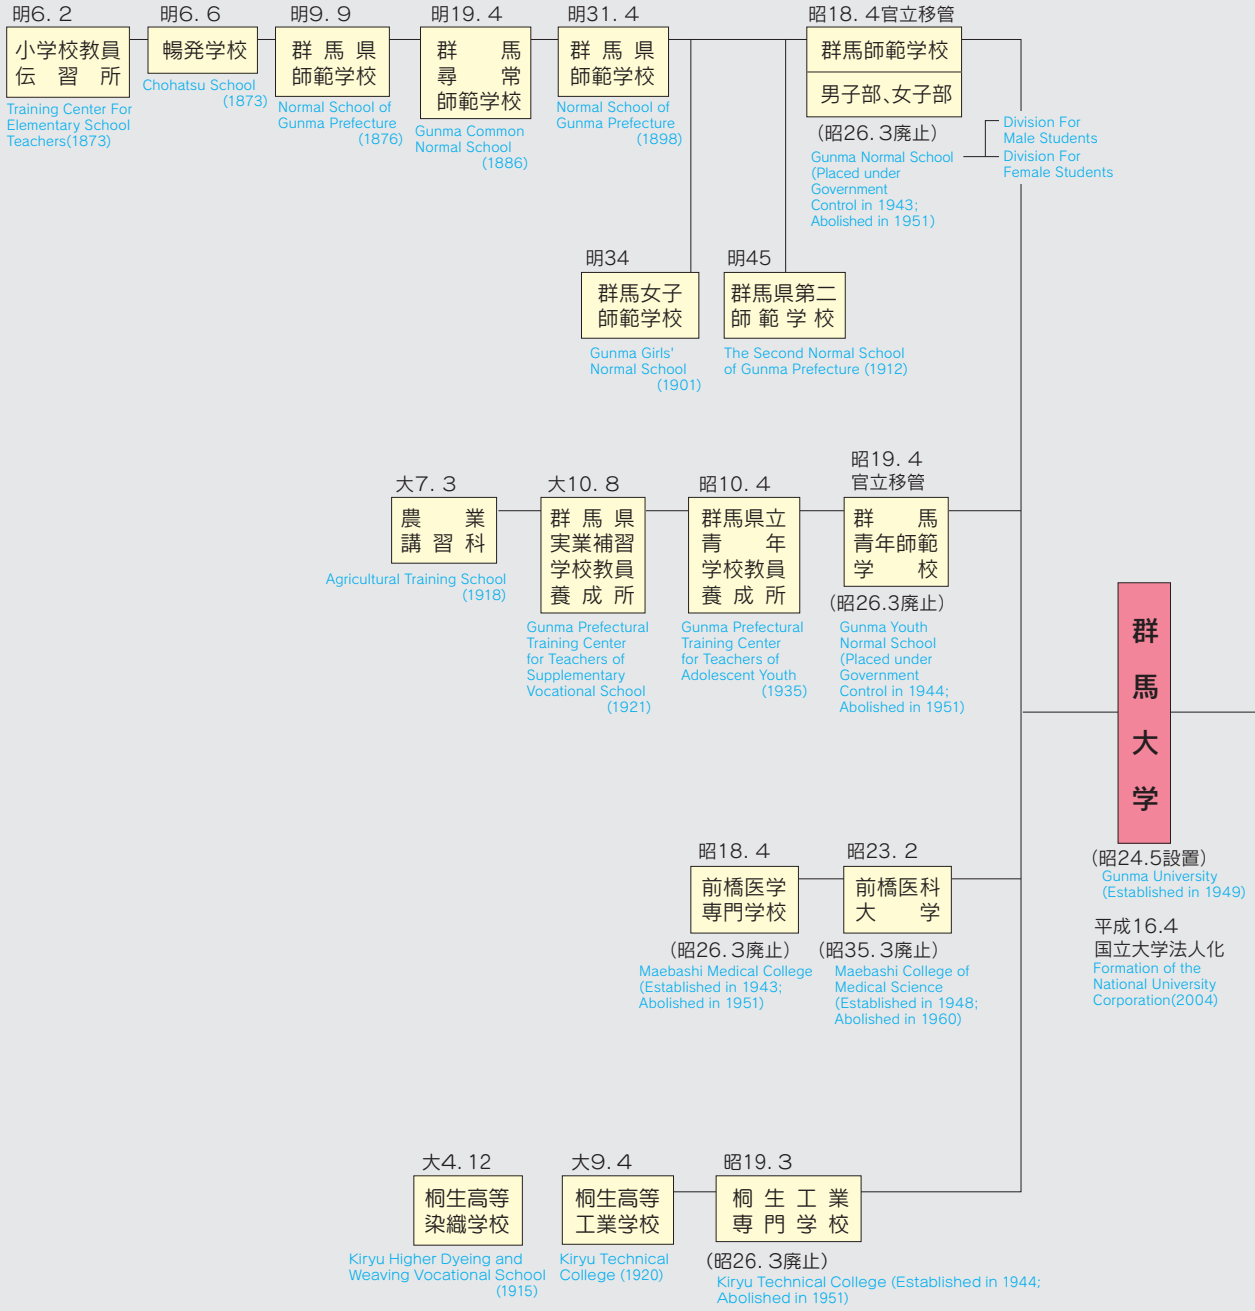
明6. 2
小学校教員伝習所
Training Center For Elementary School Teachers(1873)

明6. 6
暢発学校
Chohatsu School (1873)

明9. 9
群馬県師範学校
Normal School of Gunma Prefecture (1876)

明19. 4
群馬尋常師範学校
Gunma Common Normal School (1886)

明31. 4
群馬県師範学校
Normal School of Gunma Prefecture (1898)

昭18. 4官立移管
群馬師範学校
男子部、女子部
(昭26. 3廃止)
Gunma Normal School (Placed under Government Control in 1943; Abolished in 1951)

Division For Male Students
Division For Female Students

明34
群馬女子師範学校
Gunma Girls' Normal School (1901)

明45
群馬県第二師範学校
The Second Normal School of Gunma Prefecture (1912)

大7. 3
農業講習科
Agricultural Training School (1918)

大10. 8
群馬県実業補習学校教員養成所
Gunma Prefectural Training Center for Teachers of Supplementary Vocational School (1921)

昭10. 4
群馬県立青年学校教員養成所
Gunma Prefectural Training Center for Teachers of Adolescent Youth (1935)

昭19. 4
官立移管
群馬青年師範学校
(昭26.3廃止)
Gunma Youth Normal School (Placed under Government Control in 1944; Abolished in 1951)

群馬大学
(昭24.5設置)
Gunma University (Established in 1949)

平成16.4
国立大学法人化
Formation of the National University Corporation(2004)

昭18. 4
前橋医学専門学校
(昭26. 3廃止)
Maebashi Medical College (Established in 1943; Abolished in 1951)

昭23. 2
前橋医科大学
(昭35. 3廃止)
Maebashi College of Medical Science (Established in 1948; Abolished in 1960)

大4. 12
桐生高等染織学校
Kiryu Higher Dyeing and Weaving Vocational School (1915)

大9. 4
桐生高等工業学校
Kiryu Technical College (1920)

昭19. 3
桐生工業専門学校
(昭26. 3廃止)
Kiryu Technical College (Established in 1944; Abolished in 1951)